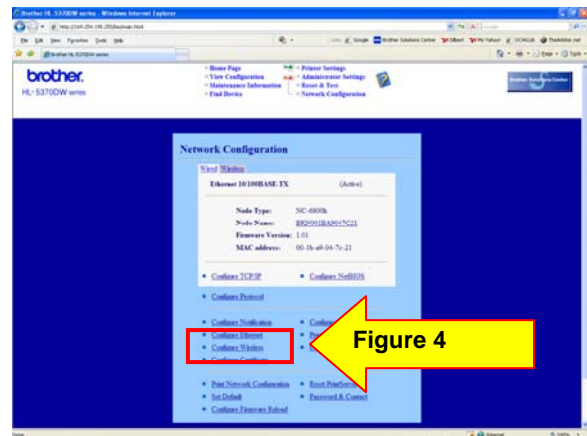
Brother HL-5370DW series - Windows Internet Explorer

File Edit View Favorites Tools Help

Brother HL-5370DW series

brother.
HL-5370DW series

• Home Page
• View Configuration
• Maintenance Information
• Find Device

• Printer Settings
• Administrator Settings
• Reset & Test
• Network Configuration

Brother Solutions Center

Network Configuration

Wired Wireless

Ethernet 10/100BASE-TX (Active)

Node Type: NC-6800h
Node Name: BRN001BA9047C21
Firmware Version: 1.01
MAC address: 00-1b-a9-04-7c-21

• Configure TCP/IP
• Configure NetBIOS

• Configure Protocol

• Configure Notification
• Configure Ethernet
• Configure Wireless
• Configure Certificate

• Print Network Configuration
• Set Default
• Configure Firmware Reload

• Reset PrintServer
• Password & Contact

Figure 4

Done